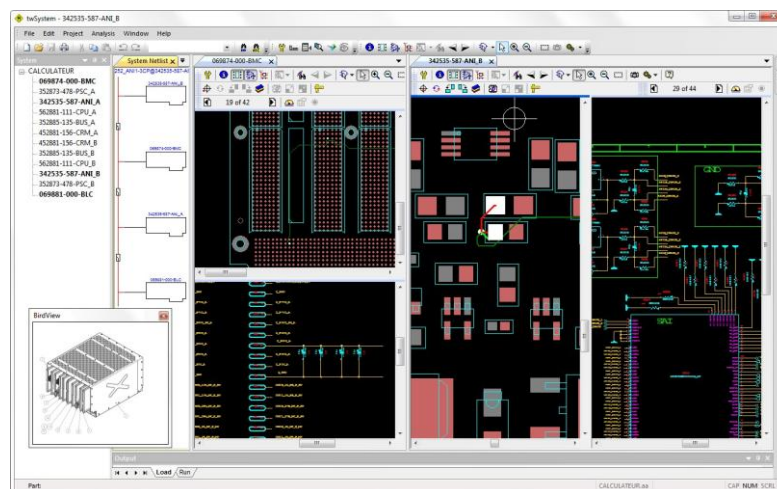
twSystem - 342535-587-ANI_B

File Edit Project Analysis Window Help

System

CALCULATEUR
069874-000-BMC
352873-478-PSC_A
342535-587-ANI_A
562881-111-CPU_A
352885-135-BUS_A
452881-156-CRM_A
452881-156-CRM_B
352885-135-BUS_B
562881-111-CPU_B
342535-587-ANI_B
352873-478-PSC_B
069881-000-BLC

System Netlist

069874-000-BMC

19 of 42

342535-587-ANI_B

29 of 44

BirdView

Output

Load Run

Part:

CALCULATEUR.aa

CAP NUM SCRL